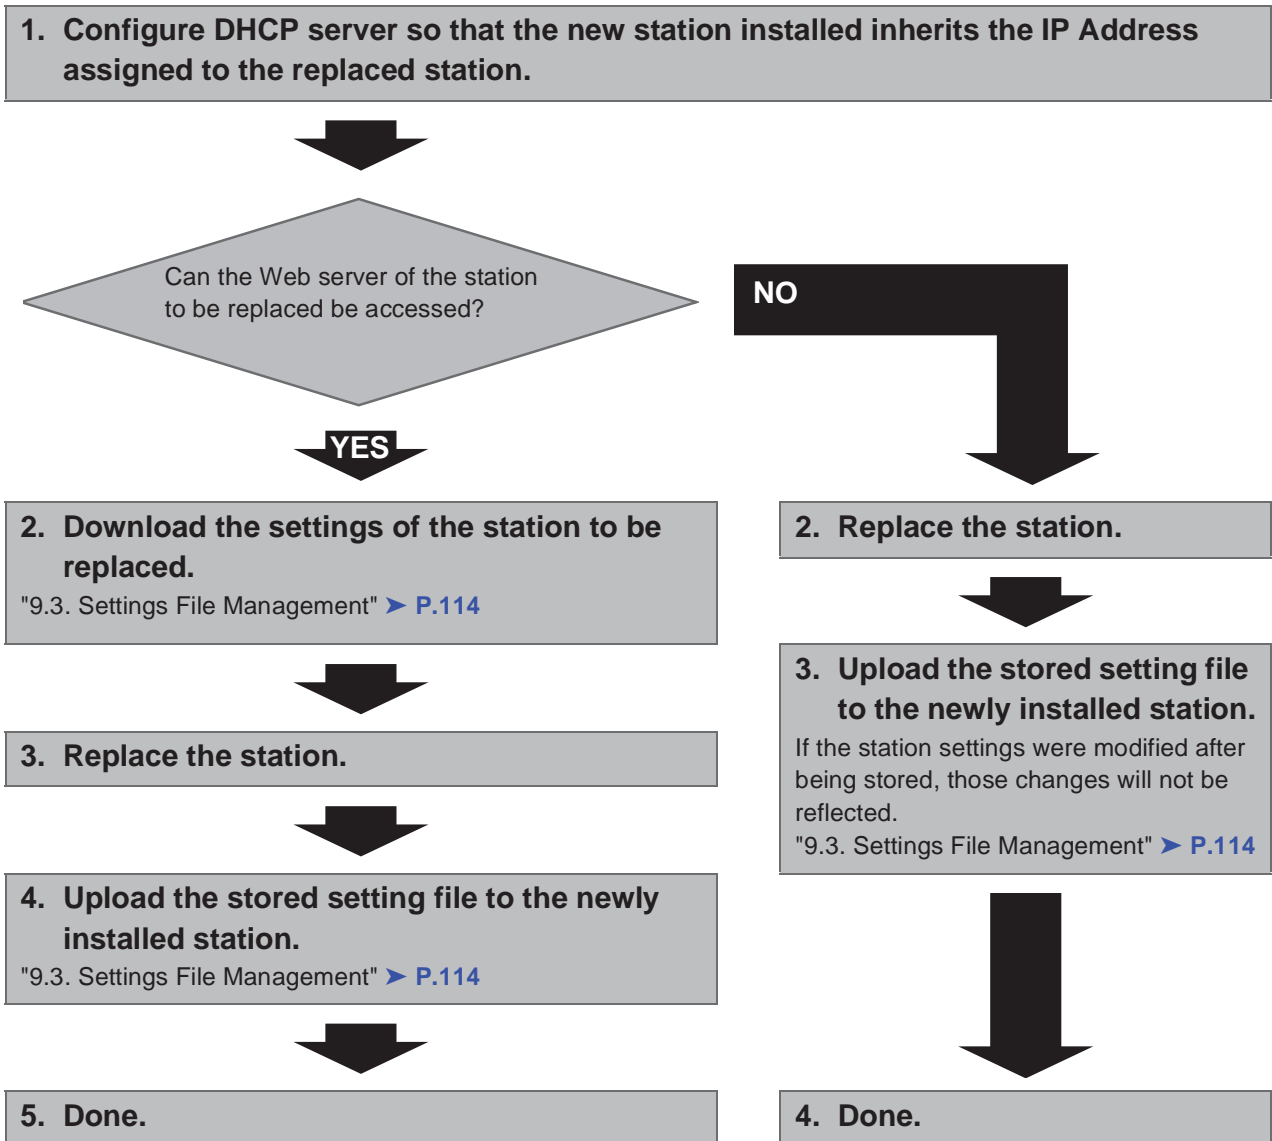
1. Configure DHCP server so that the new station installed inherits the IP Address assigned to the replaced station.

Can the Web server of the station to be replaced be accessed?

NO

YES

2. Download the settings of the station to be replaced.
"9.3. Settings File Management" ➤ P.114

3. Replace the station.

4. Upload the stored setting file to the newly installed station.
"9.3. Settings File Management" ➤ P.114

5. Done.

2. Replace the station.

3. Upload the stored setting file to the newly installed station.
If the station settings were modified after being stored, those changes will not be reflected.
"9.3. Settings File Management" ➤ P.114

4. Done.